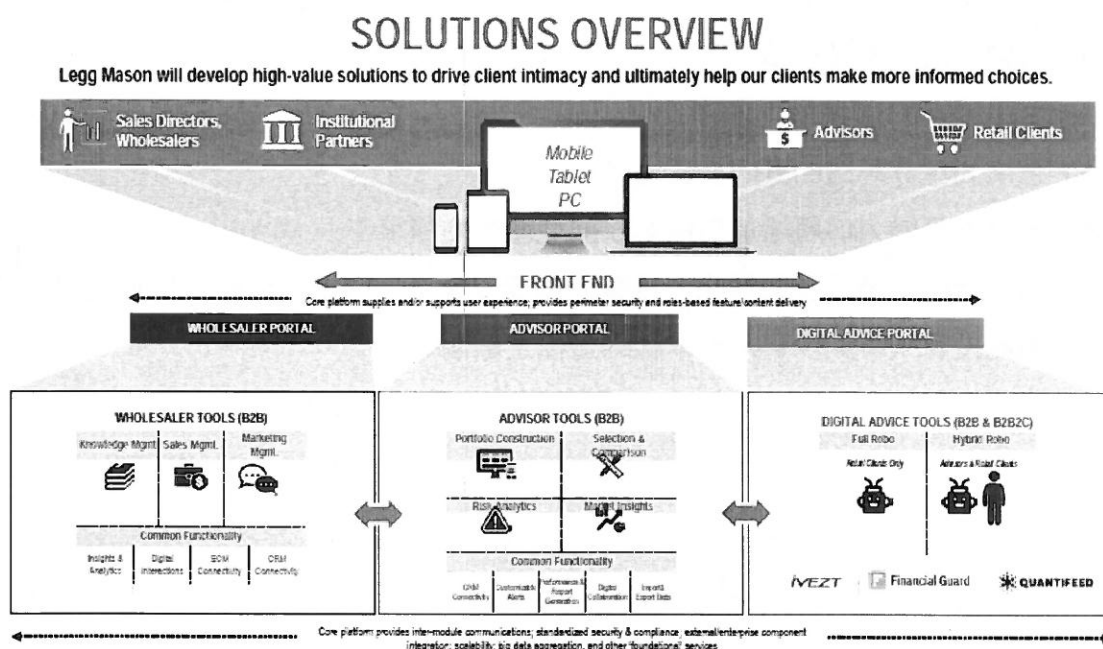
SOLUTIONS OVERVIEW

Legg Mason will develop high-value solutions to drive client intimacy and ultimately help our clients make more informed choices.

Sales Directors, Wholesalers

Institutional Partners

Mobile
Tablet
PC

Advisors

Retail Clients

FRONT END

Core platform supplies and/or supports user experience; provides perimeter security and roles-based feature/content delivery

WHOLESALER PORTAL

ADVISOR PORTAL

DIGITAL ADVICE PORTAL

WHOLESALER TOOLS (B2B)

Knowledge Mgmt.

Sales Mgmt.

Marketing Mgmt.

Common Functionality

Insights & Analytics

Digital Interactions

ECM Connectivity

CRM Connectivity

ADVISOR TOOLS (B2B)

Portfolio Construction

Selection & Comparison

Risk Analytics

Market Insights

Common Functionality

CRM Connectivity

Customizable Alerts

Performance & Report Generation

Digital Collaboration

Import & Export Data

DIGITAL ADVICE TOOLS (B2B & B2B2C)

Full Robo

Hybrid Robo

Retail Clients Only

Advisors & Retail Clients

IVEZT

Financial Guard

QUANTIFEED

Core platform provides inter-module communications; standardized security & compliance, external/enterprise component integration; scalability; big data aggregation, and other "foundational" services